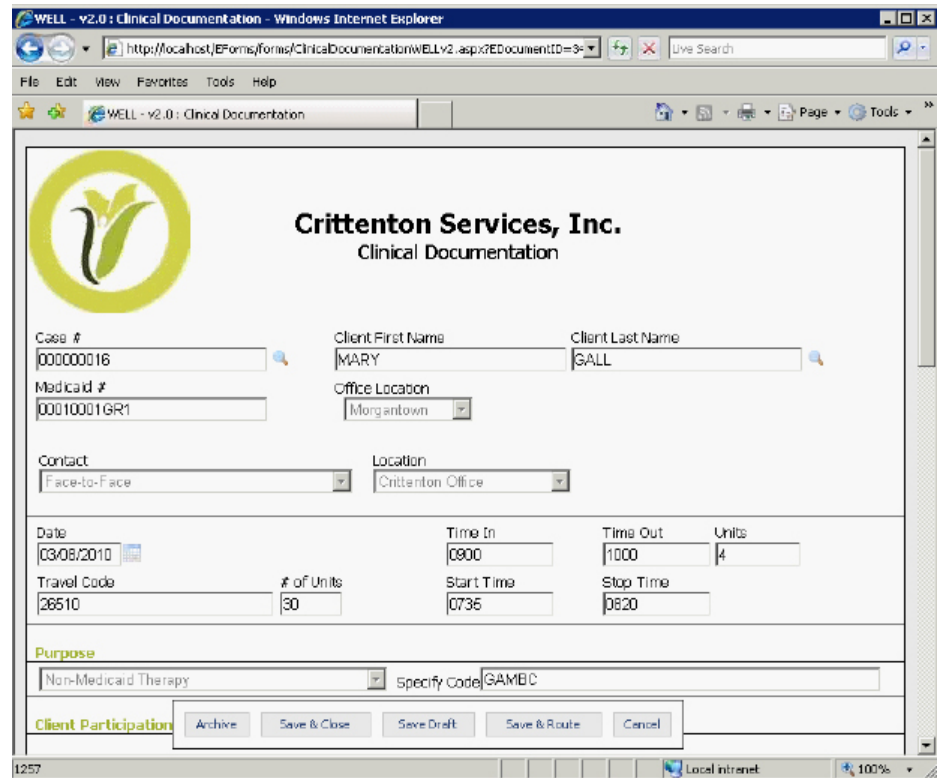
WELL - v2.0 : Clinical Documentation - Windows Internet Explorer

http://localhost/EForms/forms/ClinicalDocumentationWELLv2.aspx?EDocumentID=3

Live Search

File Edit View Favorites Tools Help

WELL - v2.0 : Clinical Documentation

Page Tools

Crittenton Services, Inc.
Clinical Documentation

Case #
000000016

Client First Name
MARY

Client Last Name
GALL

Medicaid #
00010001GR1

Office Location
Morgantown

Contact
Face-to-Face

Location
Crittenton Office

Date
03/08/2010

Time In
0900

Time Out
1000

Units
4

Travel Code
26510

# of Units
30

Start Time
0736

Stop Time
0820

Purpose
Non-Medicaid Therapy

Specify Code
GAMBC

Client Participation

Archive Save & Close Save Draft Save & Route Cancel

1257

Local intranet

100%